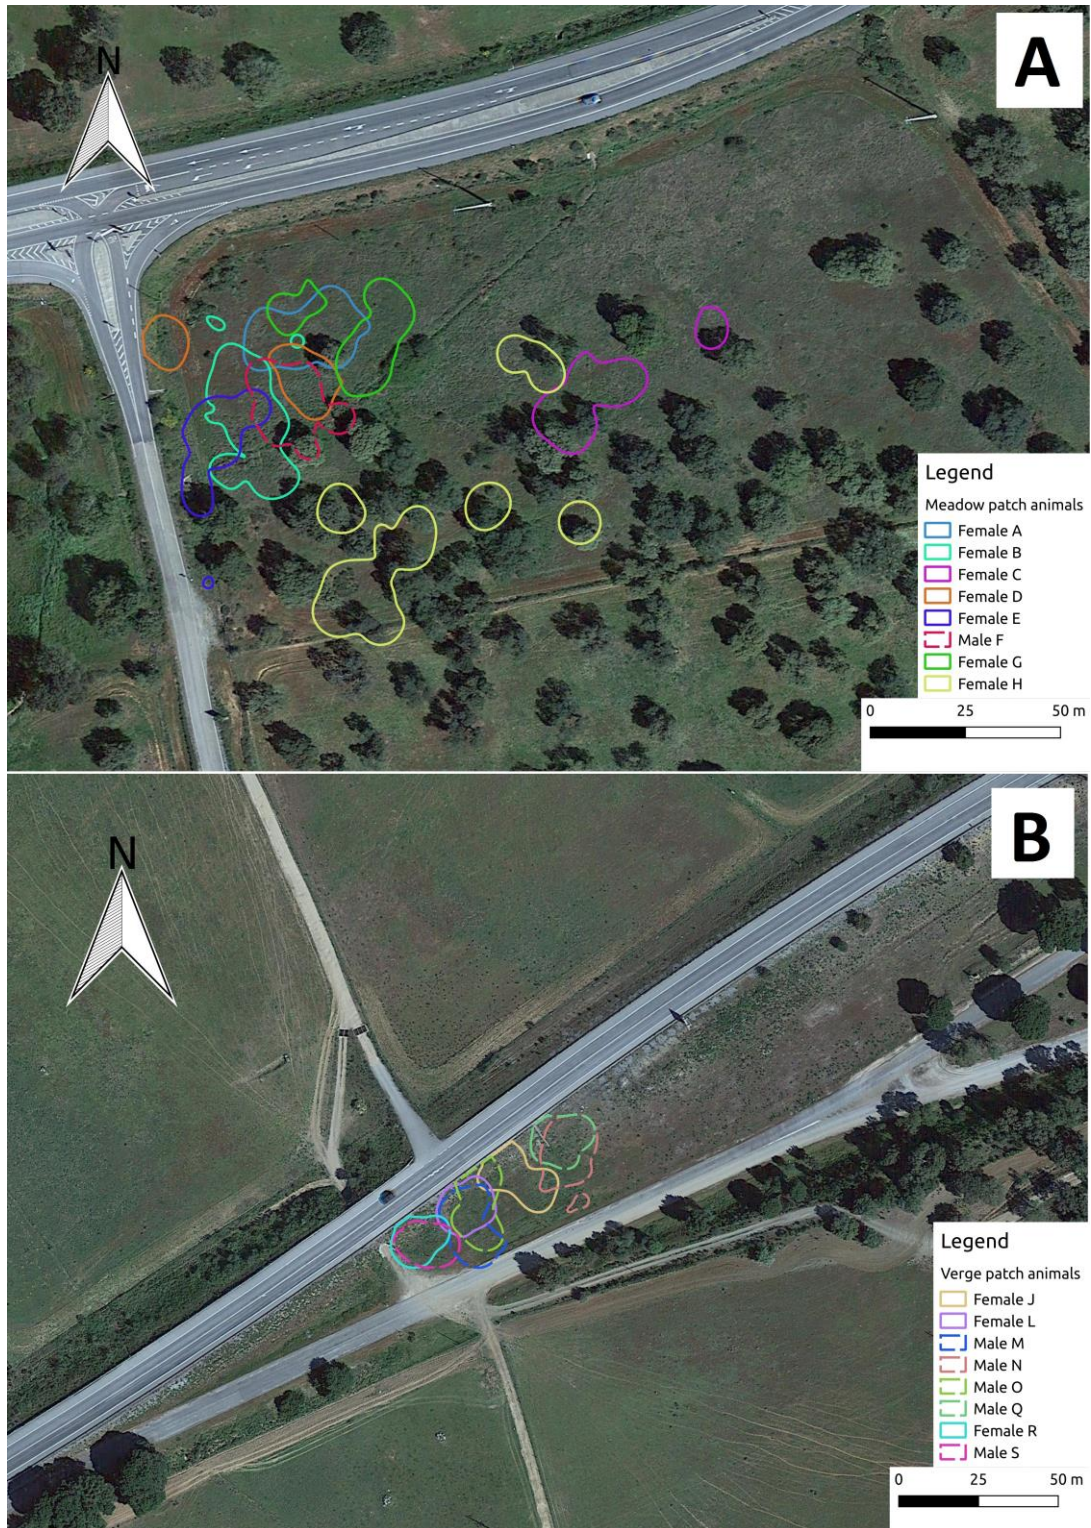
A

N

Legend
Meadow patch animals
Female A
Female B
Female C
Female D
Female E
Male F
Female G
Female H

0 25 50 m

B

N

Legend
Verge patch animals
Female J
Female L
Male M
Male N
Male O
Male Q
Female R
Male S

0 25 50 m